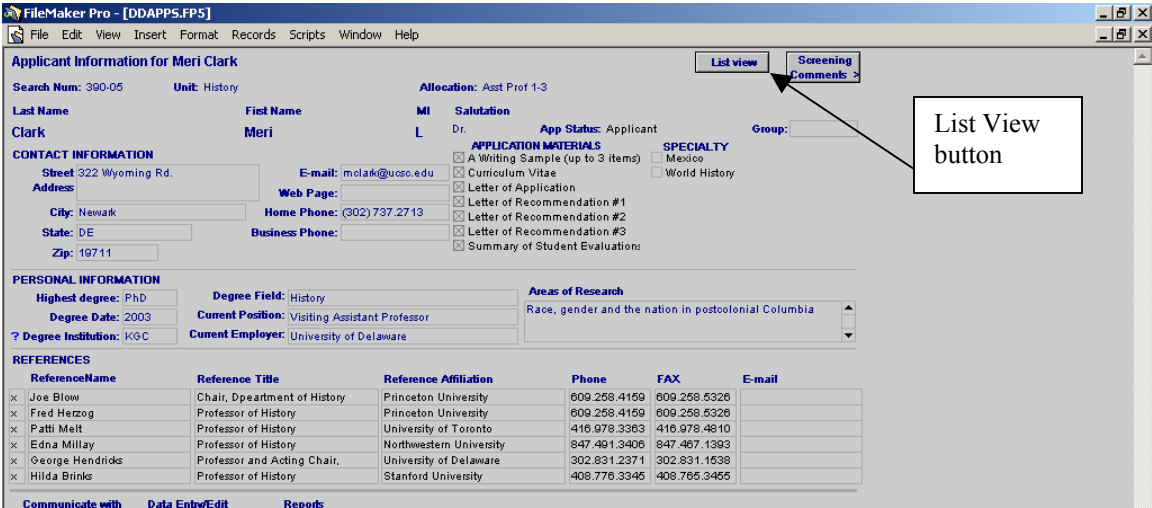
FileMaker Pro - [DDAPPS.FP5]

File Edit View Insert Format Records Scripts Window Help

Applicant Information for Meri Clark

List view

Screening Comments >

List View button

Search Num: 390-05 Unit: History Allocation: Asst Prof 1-3

Last Name
Clark

Fist Name
Meri

MI
L

Salutation
Dr.

App Status: Applicant

Group:

CONTACT INFORMATION

Street Address: 322 Wyoming Rd.

City: Newark

State: DE

Zip: 19711

E-mail: mclark@ucsc.edu

Web Page:

Home Phone: (302) 737.2713

Business Phone:

APPLICATION MATERIALS
☒ A Writing Sample (up to 3 items)
☒ Curriculum Vitae
☒ Letter of Application
☒ Letter of Recommendation #1
☒ Letter of Recommendation #2
☒ Letter of Recommendation #3
☒ Summary of Student Evaluations

SPECIALTY
☐ Mexico
☐ World History

PERSONAL INFORMATION

Highest degree: PhD

Degree Date: 2003

? Degree Institution: KGC

Degree Field: History

Current Position: Visiting Assistant Professor

Current Employer: University of Delaware

Areas of Research
Race, gender and the nation in postcolonial Columbia

REFERENCES

| | ReferenceName | Reference Title | Reference Affiliation | Phone | FAX | E-mail |
|---|---|---|---|---|---|---|
| × | Joe Blow | Chair, Dpeartment of History | Princeton University | 609.258.4159 | 609.258.5326 | |
| × | Fred Herzog | Professor of History | Princeton University | 609.258.4159 | 609.258.5326 | |
| × | Patti Melt | Professor of History | University of Toronto | 416.978.3363 | 416.978.4810 | |
| × | Edna Millay | Professor of History | Northwestern University | 847.491.3406 | 847.467.1393 | |
| × | George Hendricks | Professor and Acting Chair, | University of Delaware | 302.831.2371 | 302.831.1538 | |
| × | Hilda Brinks | Professor of History | Stanford University | 408.776.3345 | 408.765.3455 | |

Communicate with Data Entry/Edit Reports